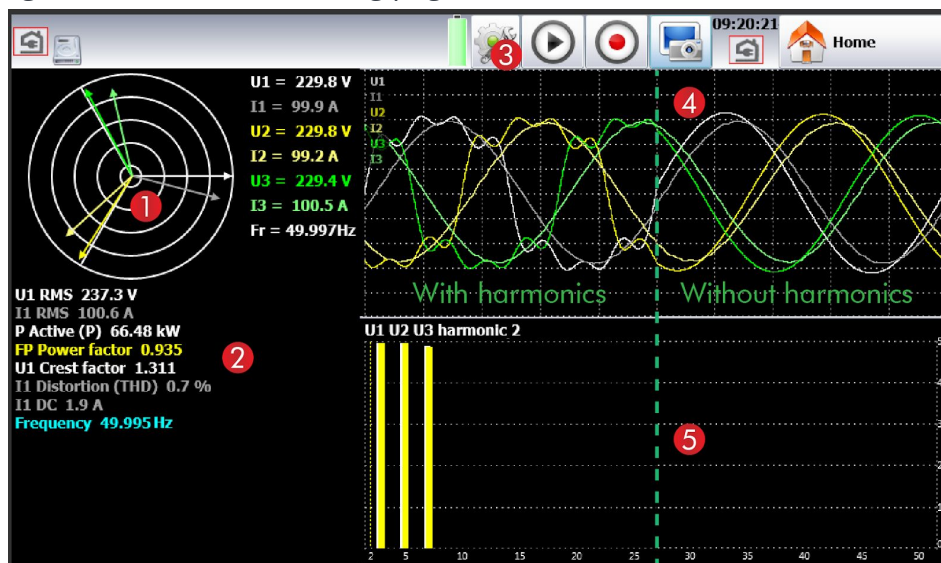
3

09:20:21

Home

1

U1 = 229.8 V
I1 = 99.9 A
U2 = 229.8 V
I2 = 99.2 A
U3 = 229.4 V
I3 = 100.5 A
Fr = 49.997Hz

U1
I1
U2
I2
U3
I3

4

With harmonics

Without harmonics

U1 RMS 237.3 V
I1 RMS 100.6 A
P Active (P) 66.48 kW
FP Power factor 0.935
U1 Crest factor 1.311
I1 Distortion (THD) 0.7 %
I1 DC 1.9 A
Frequency 49.995 Hz

2

U1 U2 U3 harmonic 2

5

2 5 10 15 20 25 30 35 40 45 50